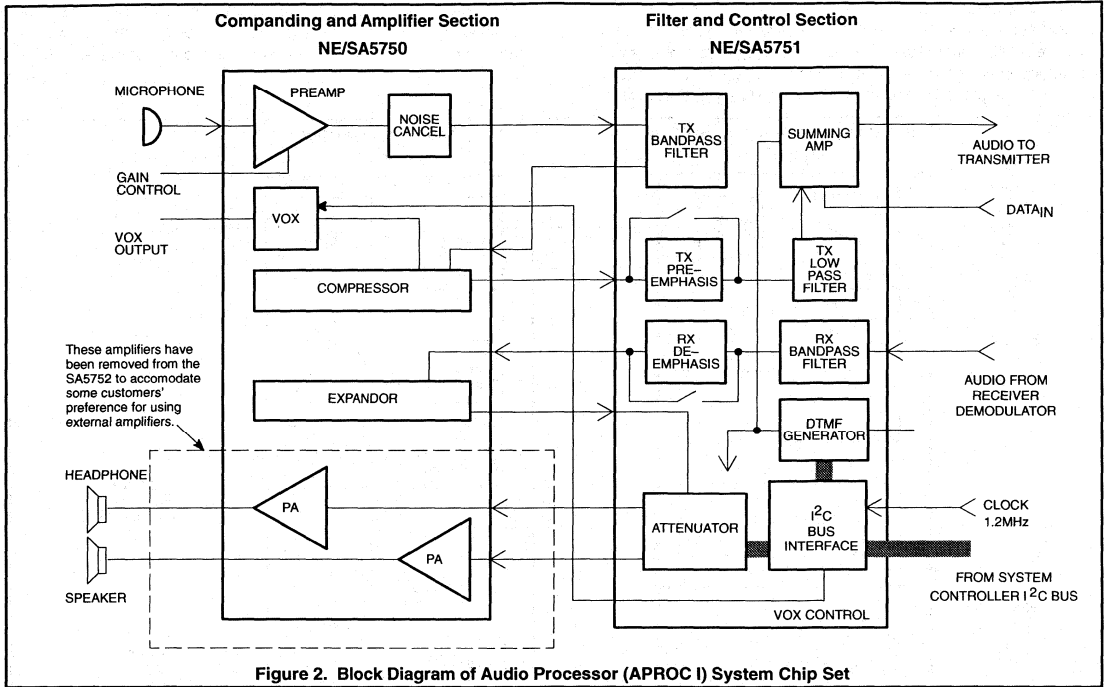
Companding and Amplifier Section
NE/SA5750

Filter and Control Section
NE/SA5751

MICROPHONE

PREAMP

NOISE CANCEL

GAIN CONTROL

VOX

VOX OUTPUT

COMPRESSOR

These amplifiers have been removed from the SA5752 to accomodate some customers' preference for using external amplifiers.

EXPANDOR

HEADPHONE

PA

PA

SPEAKER

TX BANDPASS FILTER

SUMMING AMP

AUDIO TO TRANSMITTER

DATA$_{IN}$

TX PRE–EMPHASIS

TX LOW PASS FILTER

RX DE–EMPHASIS

RX BANDPASS FILTER

AUDIO FROM RECEIVER DEMODULATOR

DTMF GENERATOR

ATTENUATOR

I$^2$C BUS INTERFACE

CLOCK 1.2MHz

FROM SYSTEM CONTROLLER I$^2$C BUS

VOX CONTROL

Figure 2. Block Diagram of Audio Processor (APROC I) System Chip Set